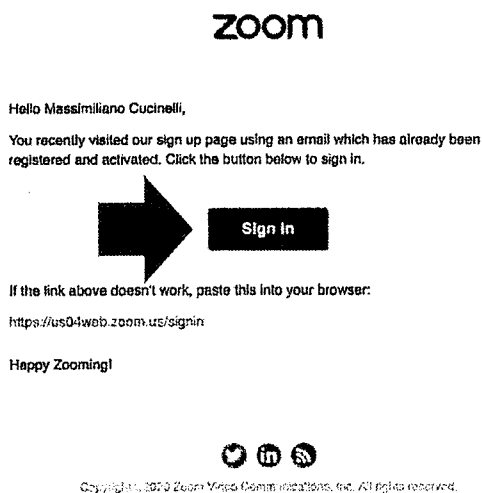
zoom

Hello Massimiliano Cucinelli,

You recently visited our sign up page using an email which has already been registered and activated. Click the button below to sign in.

Sign in

If the link above doesn't work, paste this into your browser:

https://us04web.zoom.us/signin

Happy Zooming!

Copyright ©2020 Zoom Video Communications, Inc. All rights reserved.